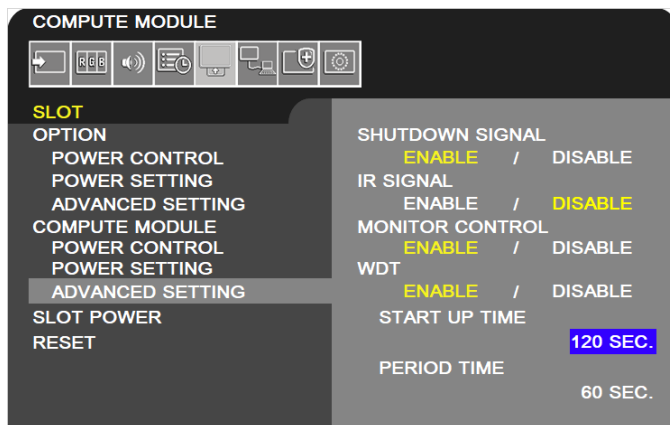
COMPUTE MODULE

RGB

SLOT
OPTION
POWER CONTROL
POWER SETTING
ADVANCED SETTING
COMPUTE MODULE
POWER CONTROL
POWER SETTING
ADVANCED SETTING
SLOT POWER
RESET

SHUTDOWN SIGNAL
ENABLE / DISABLE
IR SIGNAL
ENABLE / DISABLE
MONITOR CONTROL
ENABLE / DISABLE
WDT
ENABLE / DISABLE
START UP TIME
120 SEC.
PERIOD TIME
60 SEC.